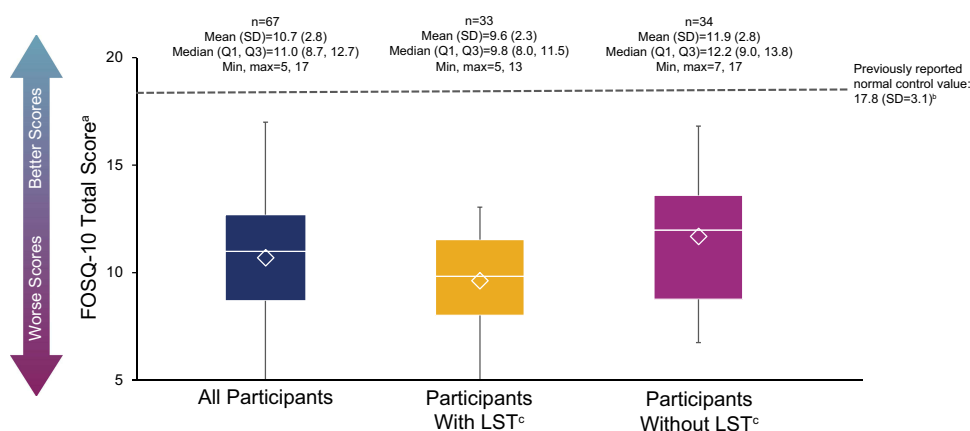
n=67
Mean (SD)=10.7 (2.8)
Median (Q1, Q3)=11.0 (8.7, 12.7)
Min, max=5, 17

n=33
Mean (SD)=9.6 (2.3)
Median (Q1, Q3)=9.8 (8.0, 11.5)
Min, max=5, 13

n=34
Mean (SD)=11.9 (2.8)
Median (Q1, Q3)=12.2 (9.0, 13.8)
Min, max=7, 17

Previously reported normal control value: 17.8 (SD=3.1)$^b$

Better Scores

Worse Scores

FOSQ-10 Total Score$^a$

20

15

10

5

All Participants

Participants With LST$^c$

Participants Without LST$^c$